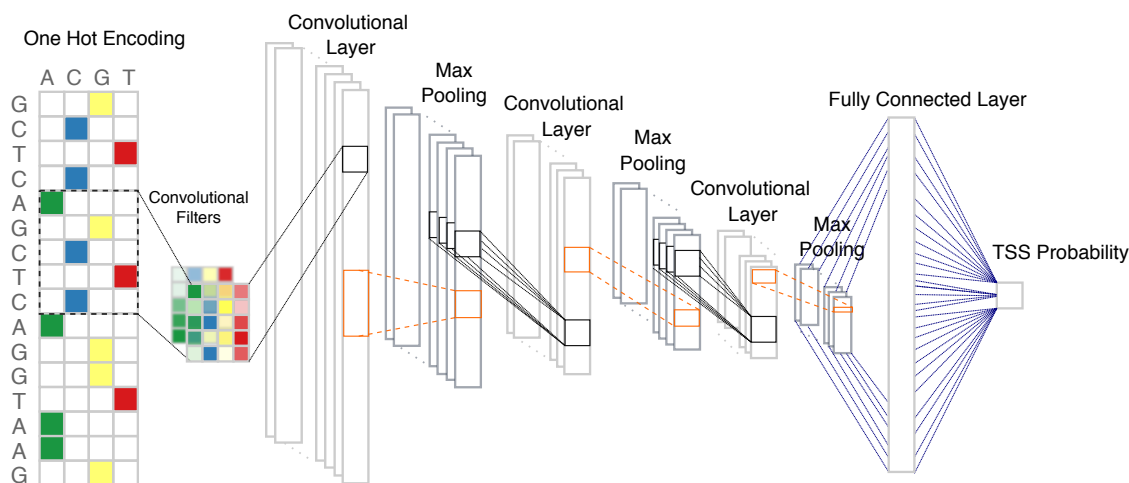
One Hot Encoding

A C G T

G
C
T
C
A
G
C
T
C
A
G
G
T
A
A
G

Convolutional Filters

Convolutional Layer

Max Pooling

Convolutional Layer

Max Pooling

Convolutional Layer

Max Pooling

Fully Connected Layer

TSS Probability